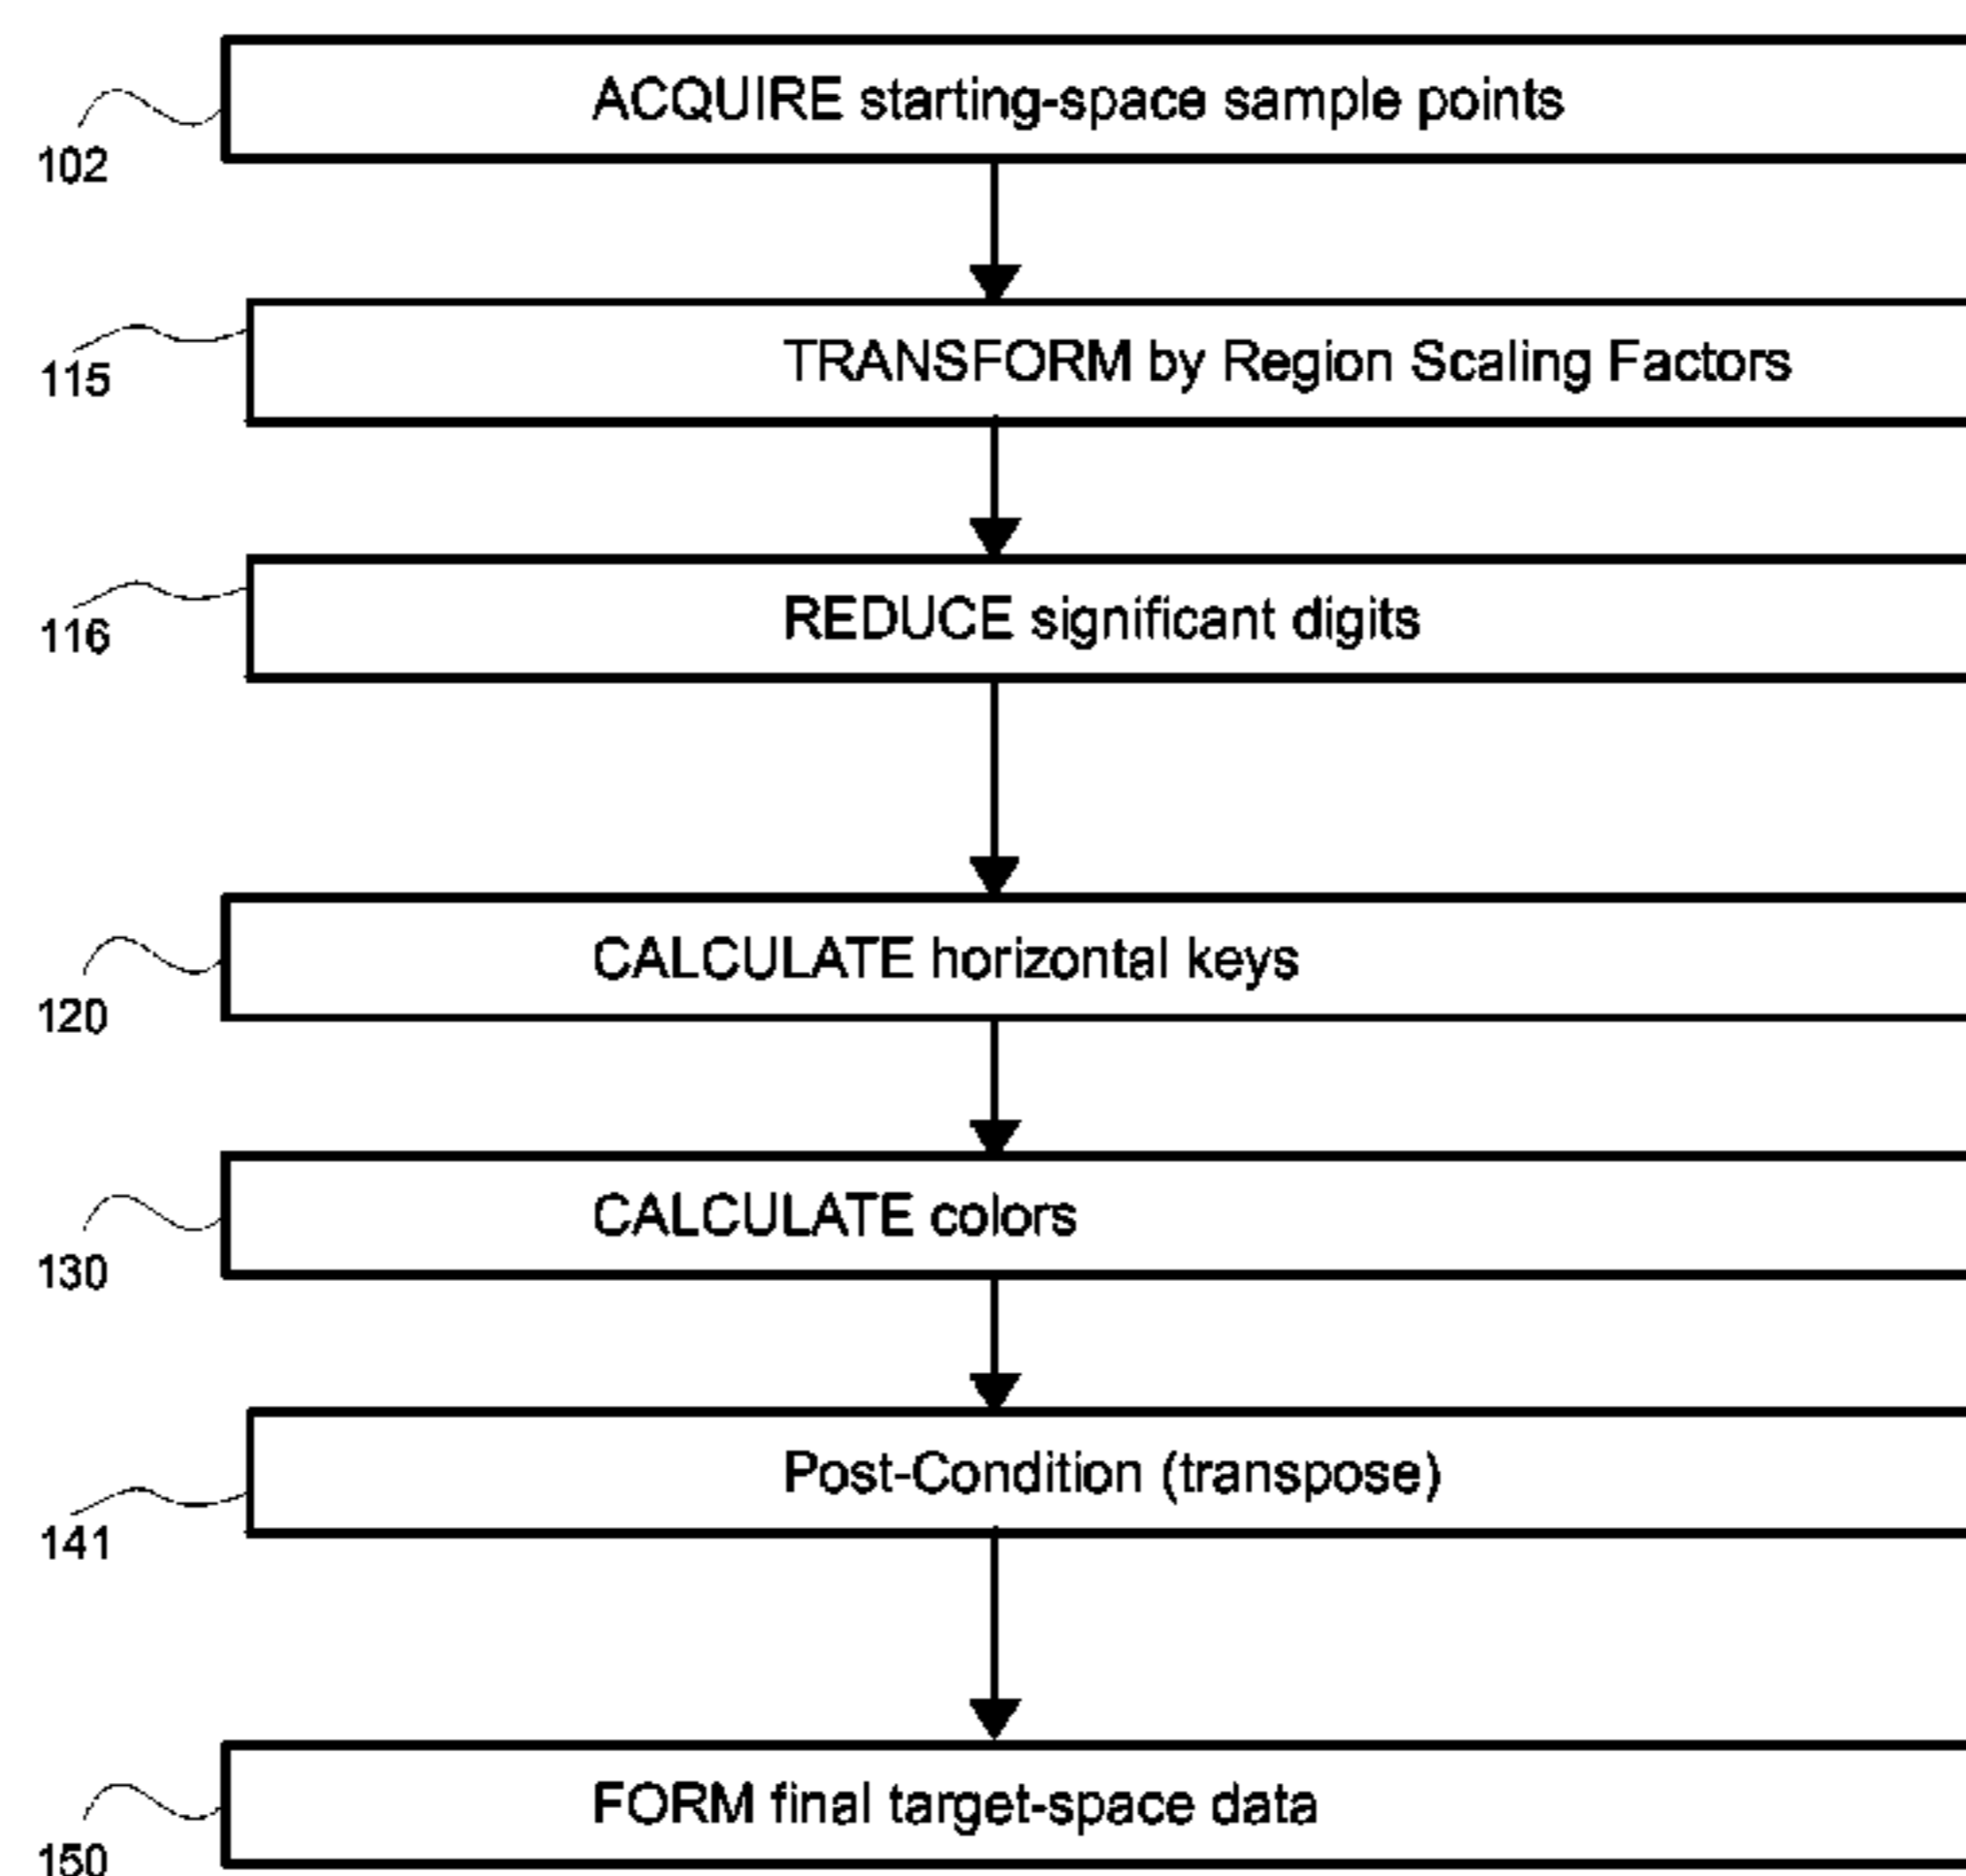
102
ACQUIRE starting-space sample points

115
TRANSFORM by Region Scaling Factors

116
REDUCE significant digits

120
CALCULATE horizontal keys

130
CALCULATE colors

141
Post-Condition (transpose)

150
FORM final target-space data